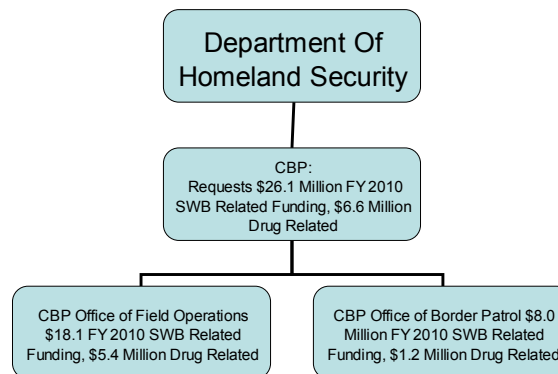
Department Of Homeland Security

CBP:
Requests \$26.1 Million FY 2010 SWB Related Funding, \$6.6 Million Drug Related

CBP Office of Field Operations \$18.1 FY 2010 SWB Related Funding, \$5.4 Million Drug Related

CBP Office of Border Patrol \$8.0 Million FY 2010 SWB Related Funding, \$1.2 Million Drug Related